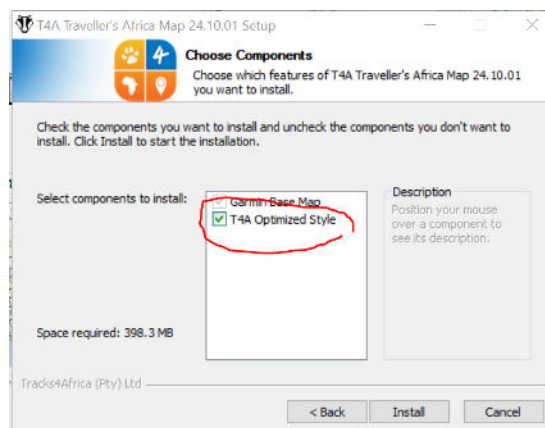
T4A Traveller's Africa Map 24.10.01 Setup

Choose Components
Choose which features of T4A Traveller's Africa Map 24.10.01 you want to install.

Check the components you want to install and uncheck the components you don't want to install. Click Install to start the installation.

Select components to install:

Garmin Base Map
T4A Optimized Style

Description
Position your mouse over a component to see its description.

Space required: 398.3 MB

Tracks4Africa (Pty) Ltd

< Back
Install
Cancel